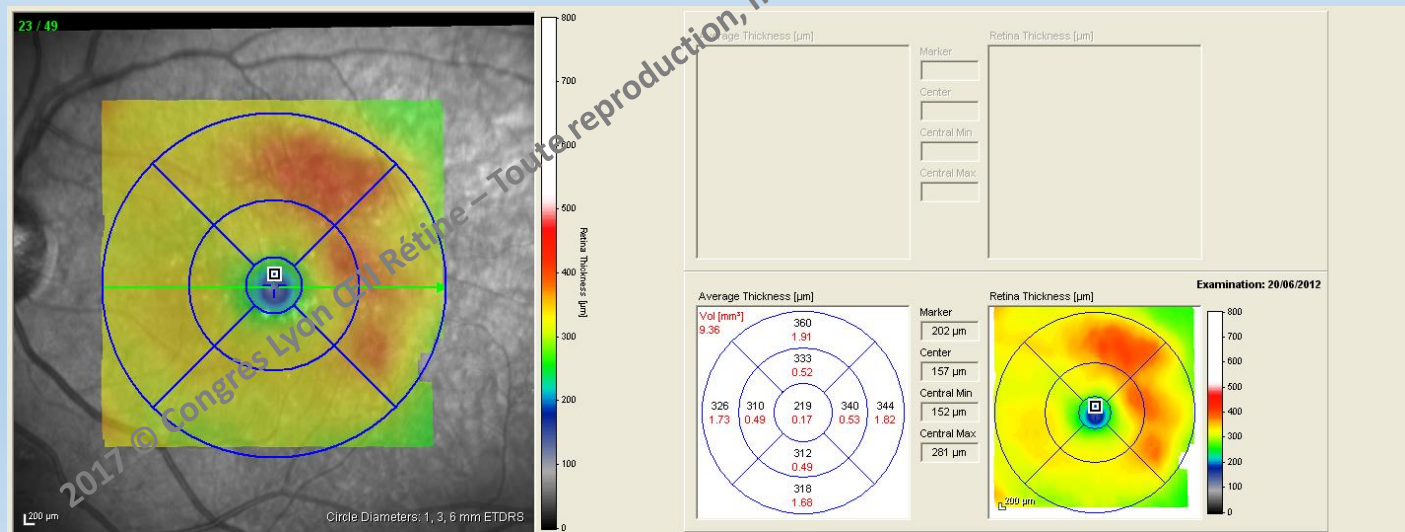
23 / 49

200 µm

Circle Diameters: 1, 3, 6 mm ETDRS

800
700
600
500
400
300
200
100
0

Retina Thickness [µm]

2017 © Congrès Lyon Œil Rétine – Toute reproduction, i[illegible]

Average Thickness [µm]

Marker

Center

Central Min

Central Max

Retina Thickness [µm]

Examination: 20/06/2012

Average Thickness [µm]

Vol [mm³]
9.36

360
1.91

333
0.52

326
1.73

310
0.49

219
0.17

340
0.53

344
1.82

312
0.49

318
1.68

Marker
202 µm

Center
157 µm

Central Min
152 µm

Central Max
281 µm

Retina Thickness [µm]

200 µm

800
700
600
500
400
300
200
100
0